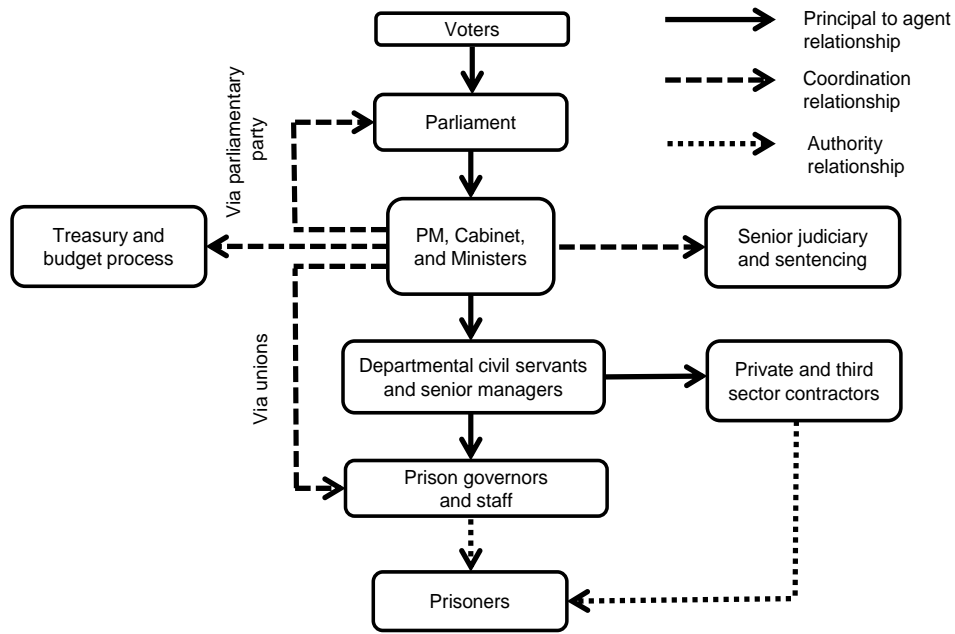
Voters

Principal to agent relationship

Coordination relationship

Authority relationship

Via parliamentary party

Parliament

Treasury and budget process

PM, Cabinet, and Ministers

Senior judiciary and sentencing

Via unions

Departmental civil servants and senior managers

Private and third sector contractors

Prison governors and staff

Prisoners